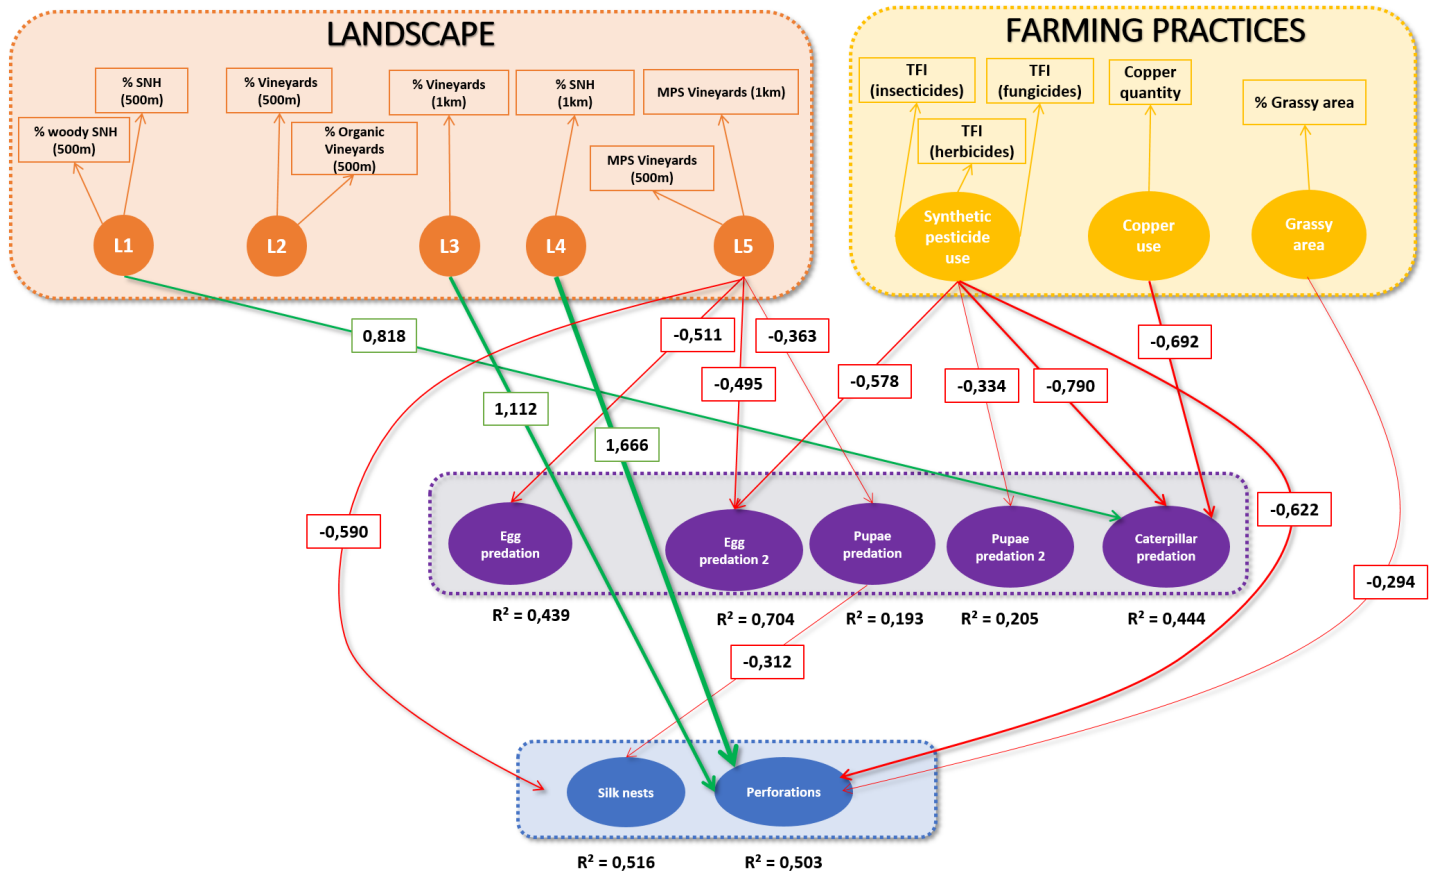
LANDSCAPE

% woody SNH (500m)
% SNH (500m)
% Vineyards (500m)
% Organic Vineyards (500m)
% Vineyards (1km)
% SNH (1km)
MPS Vineyards (1km)
MPS Vineyards (500m)

L1
L2
L3
L4
L5

FARMING PRACTICES

TFI (insecticides)
TFI (fungicides)
TFI (herbicides)
Copper quantity
% Grassy area

Synthetic pesticide use
Copper use
Grassy area

0,818
1,112
1,666
-0,511
-0,363
-0,495
-0,578
-0,334
-0,790
-0,692
-0,590
-0,622
-0,294
-0,312

Egg predation
Egg predation 2
Pupae predation
Pupae predation 2
Caterpillar predation

R² = 0,439
R² = 0,704
R² = 0,193
R² = 0,205
R² = 0,444

Silk nests
Perforations

R² = 0,516
R² = 0,503